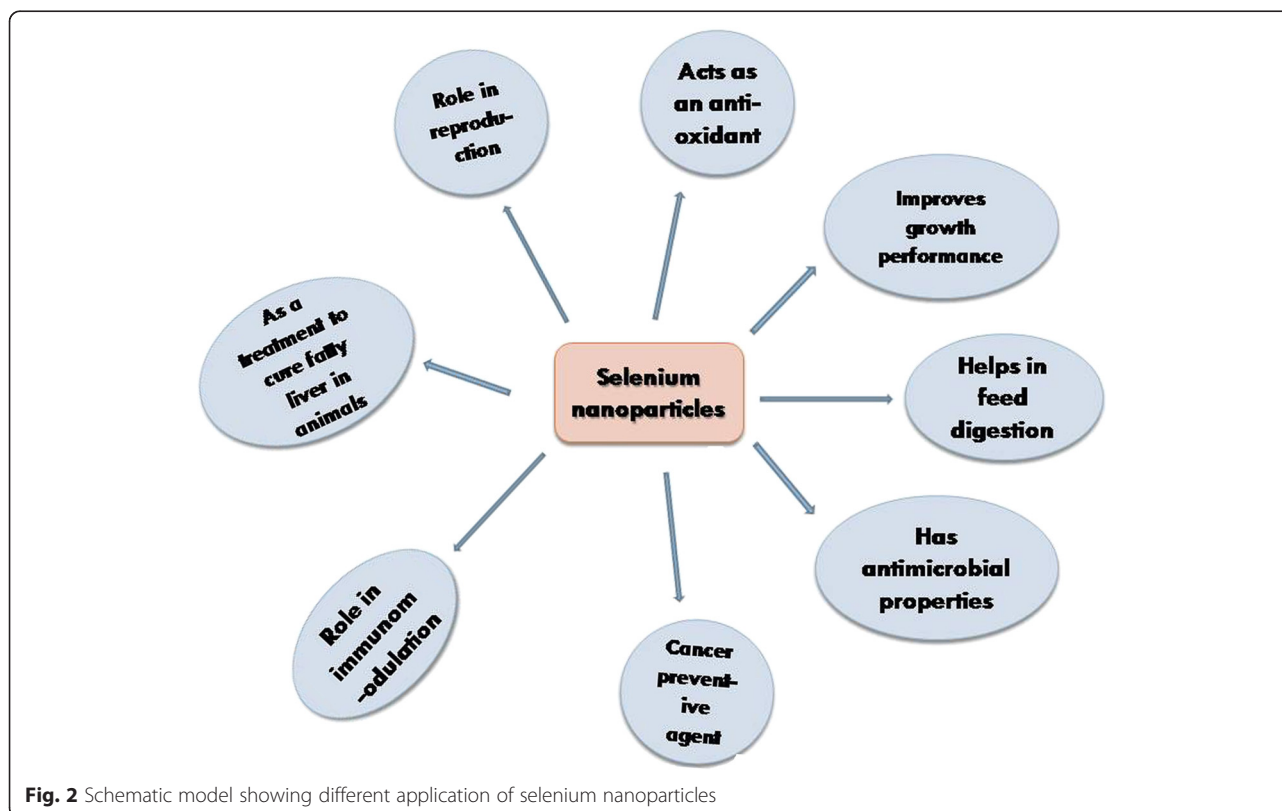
Selenium nanoparticles

Role in reproduction

Acts as an antioxidant

Improves growth performance

Helps in feed digestion

Has antimicrobial properties

Cancer preventive agent

Role in immunom -odulation

As a treatment to cure fatty liver in animals

**Fig. 2** Schematic model showing different application of selenium nanoparticles